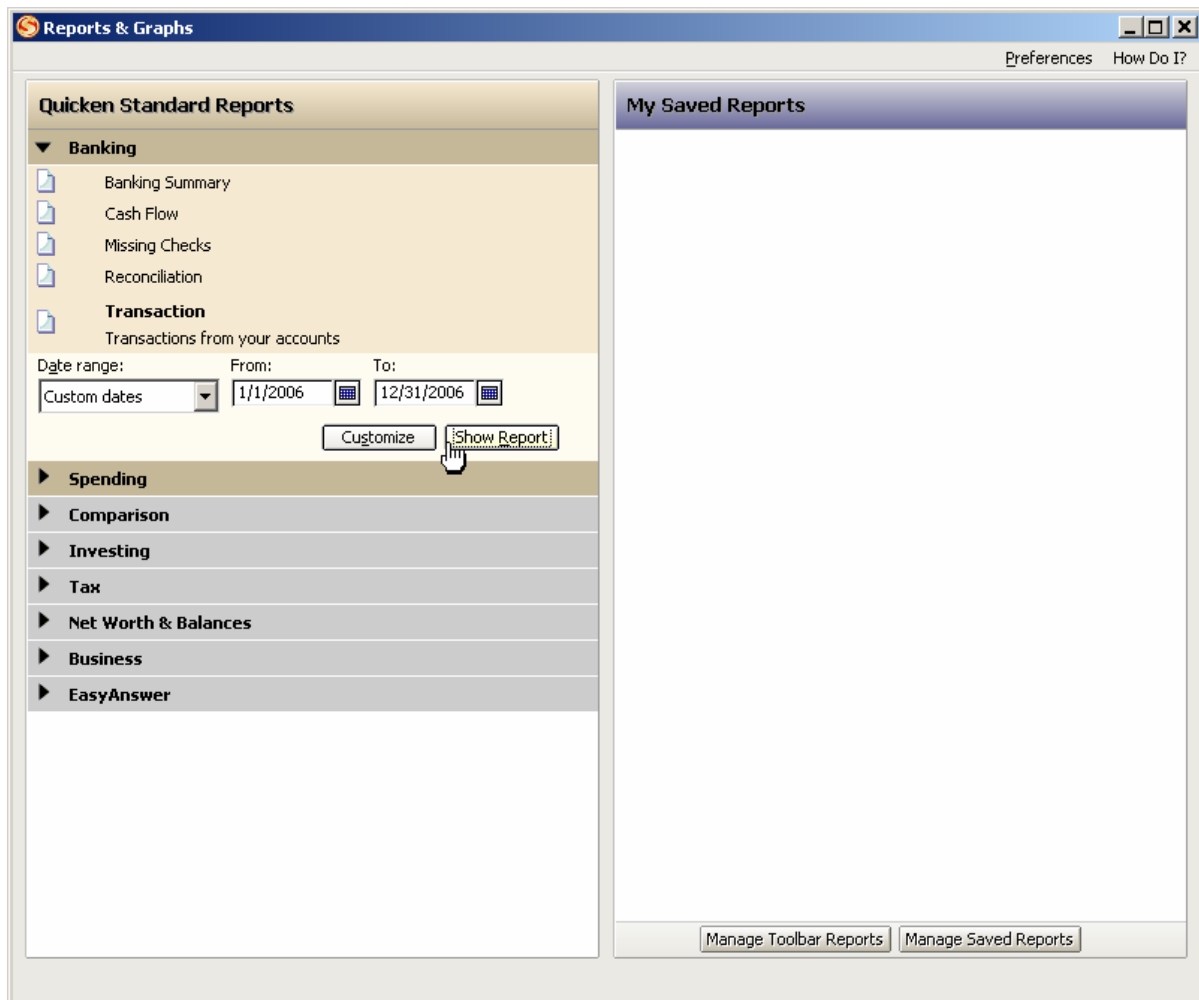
Reports & Graphs

Preferences How Do I?

Quicken Standard Reports

Banking

Banking Summary

Cash Flow

Missing Checks

Reconciliation

Transaction
Transactions from your accounts

Date range: From: To:

Custom dates 1/1/2006 12/31/2006

Customize Show Report

Spending

Comparison

Investing

Tax

Net Worth & Balances

Business

EasyAnswer

My Saved Reports

Manage Toolbar Reports Manage Saved Reports